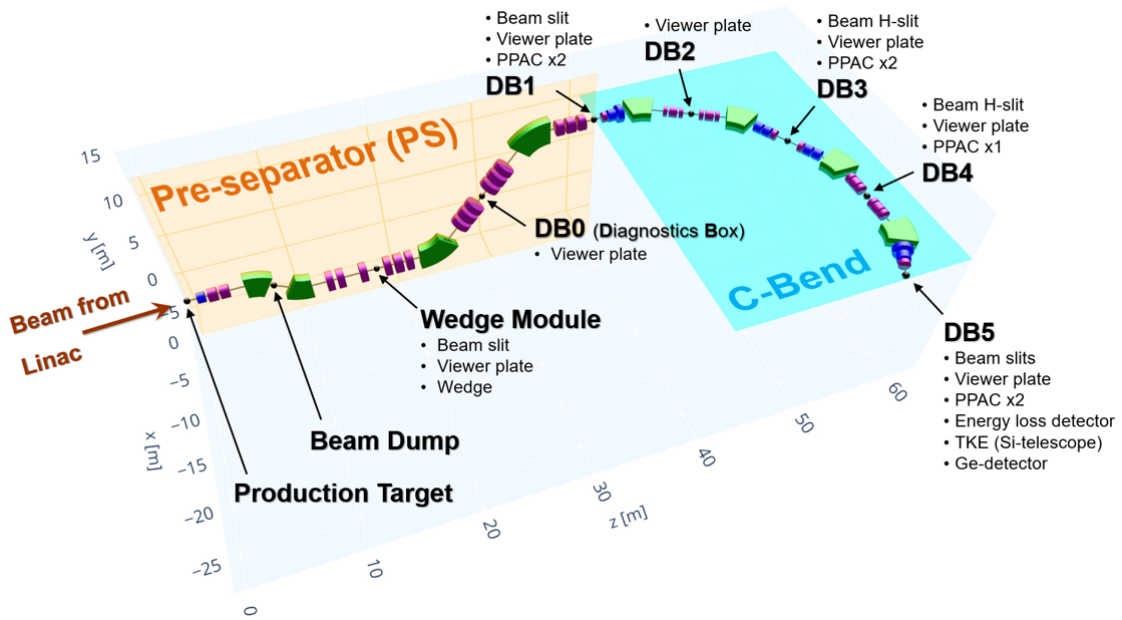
• Beam slit
• Viewer plate
• PPAC x2
DB1

• Viewer plate
DB2

• Beam H-slit
• Viewer plate
• PPAC x2
DB3

• Beam H-slit
• Viewer plate
• PPAC x1
DB4

Pre-separator (PS)

DB0 (Diagnostics Box)
• Viewer plate

C-Bend

Beam from Linac

Wedge Module
• Beam slit
• Viewer plate
• Wedge

DB5
• Beam slits
• Viewer plate
• PPAC x2
• Energy loss detector
• TKE (Si-telescope)
• Ge-detector

Beam Dump

Production Target

15
10
5
0
-5
y [m]

5
0
-5
-10
-15
-20
-25
x [m]

0
10
20
30
40
50
60
z [m]